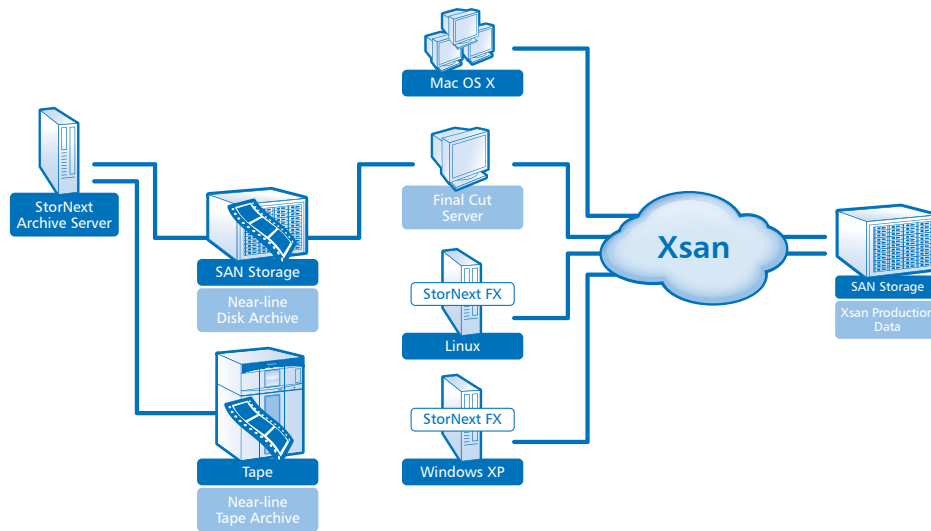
Mac OS X

StorNext Archive Server

Final Cut Server

SAN Storage

Near-line Disk Archive

Xsan

SAN Storage

Xsan Production Data

StorNext FX

Linux

Tape

Near-line Tape Archive

StorNext FX

Windows XP